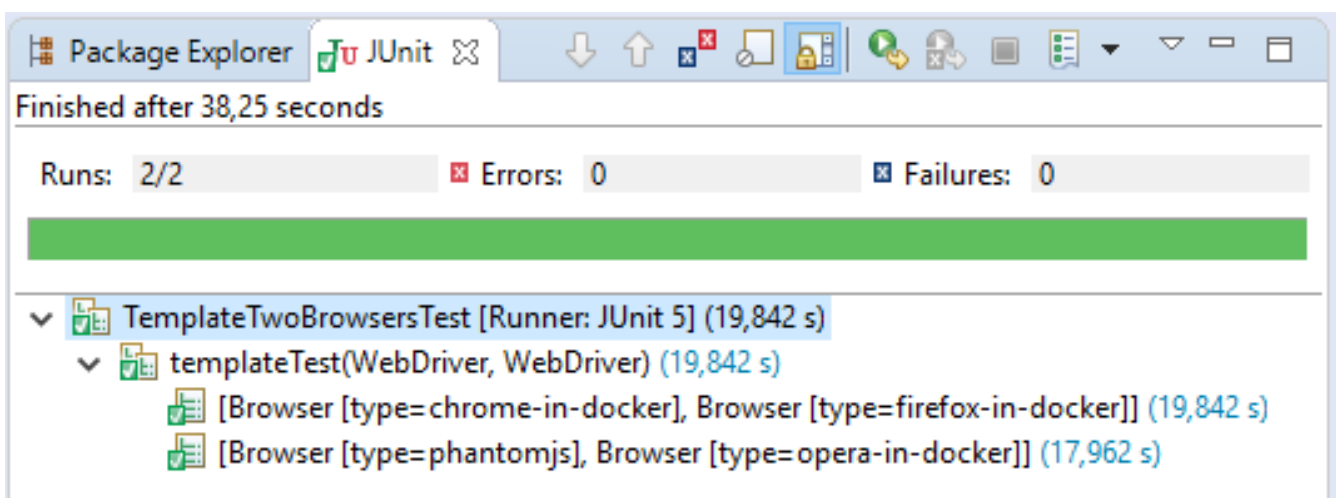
Package Explorer JUnit

Finished after 38,25 seconds

Runs: 2/2 Errors: 0 Failures: 0

TemplateTwoBrowsersTest [Runner: JUnit 5] (19,842 s)
templateTest(WebDriver, WebDriver) (19,842 s)
[Browser [type=chrome-in-docker], Browser [type=firefox-in-docker]] (19,842 s)
[Browser [type=phantomjs], Browser [type=opera-in-docker]] (17,962 s)